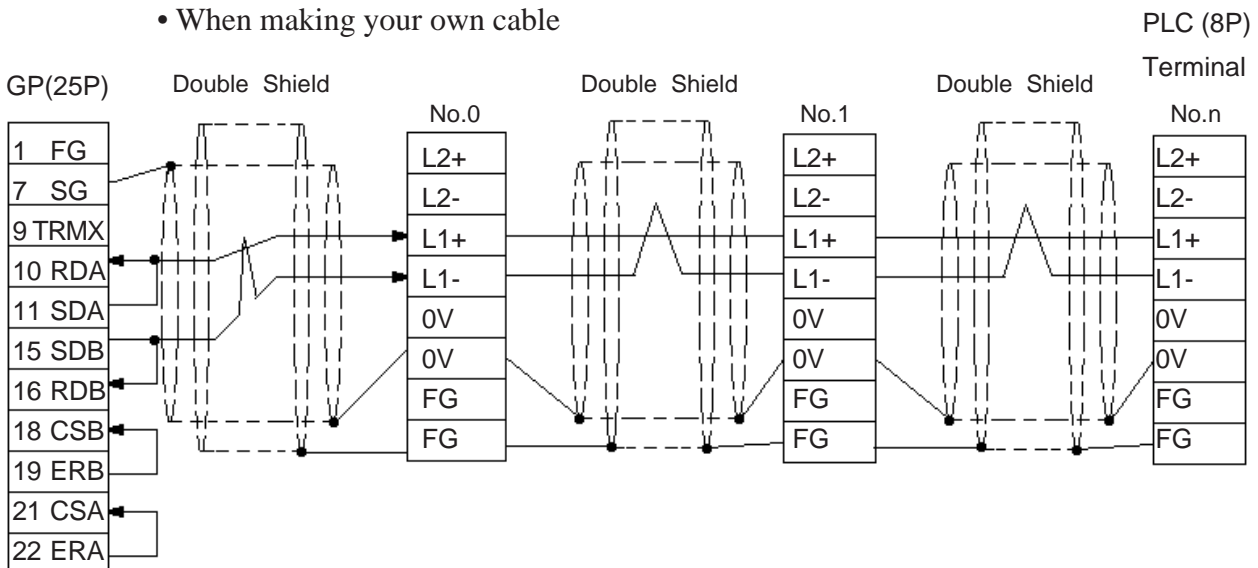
• When making your own cable

PLC (8P) Terminal

GP(25P)

Double Shield

Double Shield

Double Shield

No.0

No.1

No.n

1 FG
7 SG
9 TRMX
10 RDA
11 SDA
15 SDB
16 RDB
18 CSB
19 ERB
21 CSA
22 ERA

L2+
L2-
L1+
L1-
0V
0V
FG
FG

L2+
L2-
L1+
L1-
0V
0V
FG
FG

L2+
L2-
L1+
L1-
0V
0V
FG
FG